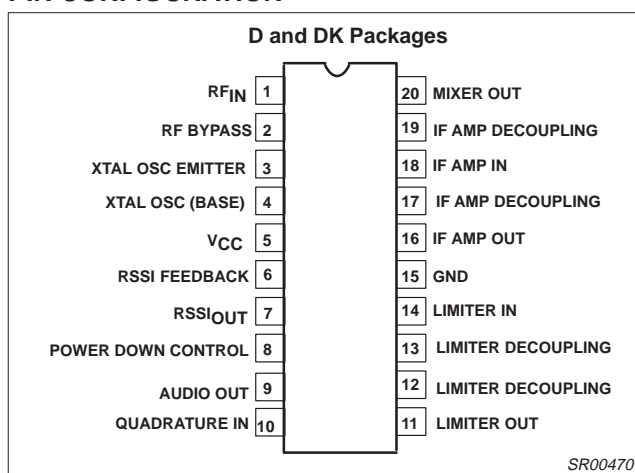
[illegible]

D and DK Packages

$RF_{IN}$ 1
RF BYPASS 2
XTAL OSC EMITTER 3
XTAL OSC (BASE) 4
$V_{CC}$ 5
RSSI FEEDBACK 6
$RSSI_{OUT}$ 7
POWER DOWN CONTROL 8
AUDIO OUT 9
QUADRATURE IN 10

20 MIXER OUT
19 IF AMP DECOUPLING
18 IF AMP IN
17 IF AMP DECOUPLING
16 IF AMP OUT
15 GND
14 LIMITER IN
13 LIMITER DECOUPLING
12 LIMITER DECOUPLING
11 LIMITER OUT

SR00470